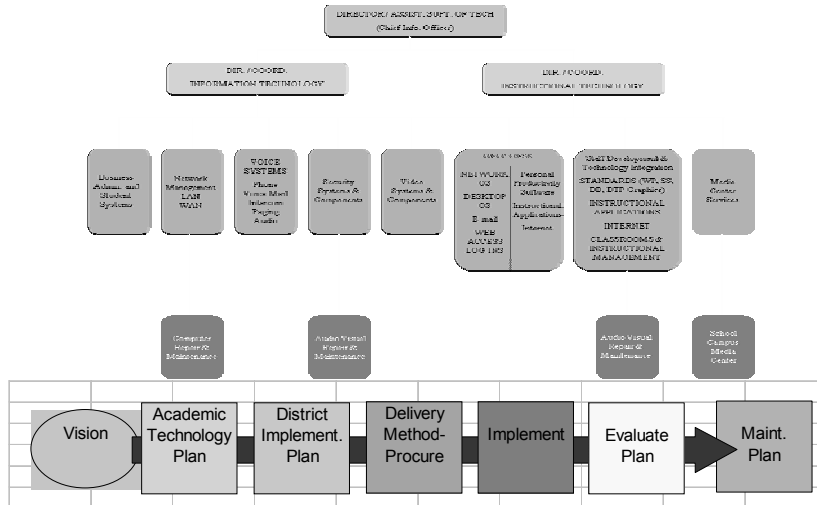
DIRECTOR/ ASSIST. SUPT. OF TECH
(Chief Info. Officer)

DIR. /COORD.
INFORMATION TECHNOLOGY

DIR. /COORD.
INSTRUCTIONAL TECHNOLOGY

Business Admin. and Student Systems

Network Management LAN WAN

VOICE SYSTEMS
Phone
Voice Mail
Intercom
Paging
Audio

Security Systems & Components

Video Systems & Components

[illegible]

NETWORK OS
DESKTOP OS
E-mail
WEB ACCESS
LOG INS

Personal Productivity Software
Instructional Applications
Internet

Staff Development & Technology Integration
STANDARDS (WP, SS, DB, DTP, Graphics)
INSTRUCTIONAL APPLICATIONS
INTERNET
CLASSROOMS & INSTRUCTIONAL MANAGEMENT

Media Center Services

Computer Repair & Maintenance

Audio Visual Repair & Maintenance

Audio Visual Repair & Maintenance

School Campus Media Center

Vision

Academic Technology Plan

District Implement. Plan

Delivery Method-Procure

Implement

Evaluate Plan

Maint. Plan